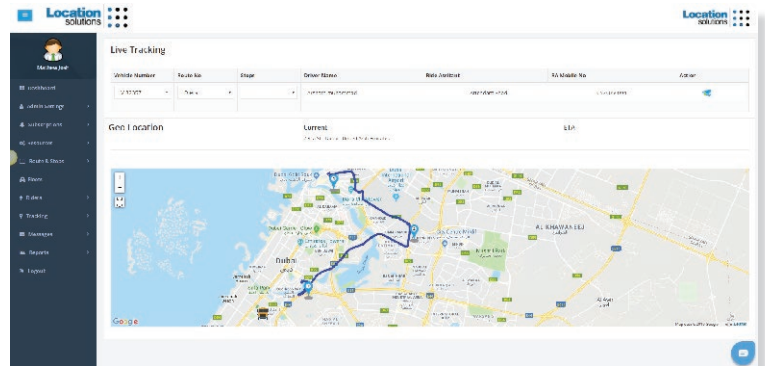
Location solutions

Location solutions

Mathew Jedi

Dashboard

Administration

Settings

Resources

Route & Stops

Fleets

Buses

Tracking

Messages

Reports

Logout

Live Tracking

| Vehicle Number | Route No | Stage | Driver Name | Ride Assistant | RA Mobile No | Action |
|---|---|---|---|---|---|---|
| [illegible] | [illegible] | | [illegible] | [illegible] | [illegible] | |

Geo Location

Current

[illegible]

ETA

Dubai

AL KHAWANEEJ

Google

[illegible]